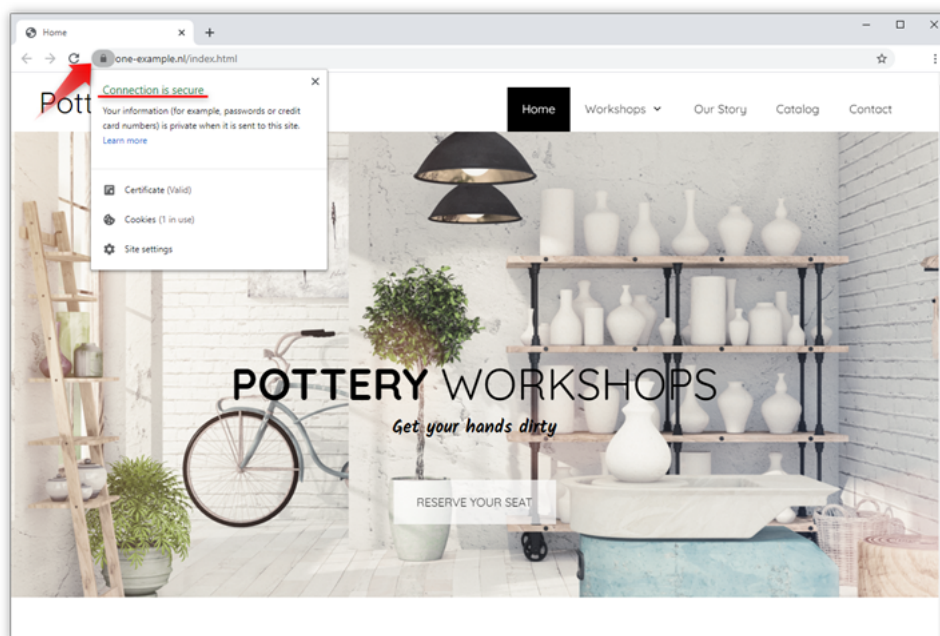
Home
×
+
one-example.nl/index.html

Connection is secure
×
Your information (for example, passwords or credit card numbers) is private when it is sent to this site.
Learn more

Certificate (Valid)
Cookies (1 in use)
Site settings

Pott

Home
Workshops
Our Story
Catalog
Contact

POTTERY WORKSHOPS
Get your hands dirty
RESERVE YOUR SEAT